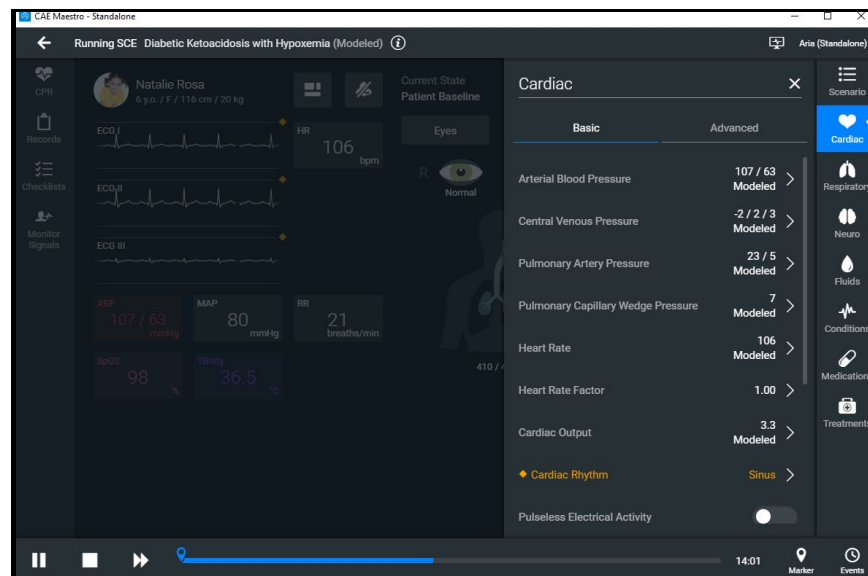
CAE Maestro - Standalone

Running SCE Diabetic Ketoacidosis with Hypoxemia (Modeled)

Aria (Standalone)

CPR
Records
Checklists
Monitor Signals

Natalie Rosa
6 y.o. / F / 116 cm / 20 kg

Current State
Patient Baseline

Eyes

R

Normal

ECG I
ECG II
ECG III

HR
106
bpm

ABP
107 / 63
mmHg

MAP
80
mmHg

RR
21
breaths/min

SpO2
98
%

TBody
36.5
°C

410 / 4

Cardiac

Basic

Advanced

| | |
|---|---|
| Arterial Blood Pressure | 107 / 63 Modeled |
| Central Venous Pressure | -2 / 2 / 3 Modeled |
| Pulmonary Artery Pressure | 23 / 5 Modeled |
| Pulmonary Capillary Wedge Pressure | 7 Modeled |
| Heart Rate | 106 Modeled |
| Heart Rate Factor | 1.00 |
| Cardiac Output | 3.3 Modeled |
| Cardiac Rhythm | Sinus |
| Pulseless Electrical Activity | |

Scenario
Cardiac
Respiratory
Neuro
Fluids
Conditions
Medication
Treatments

14:01

Marker

Events